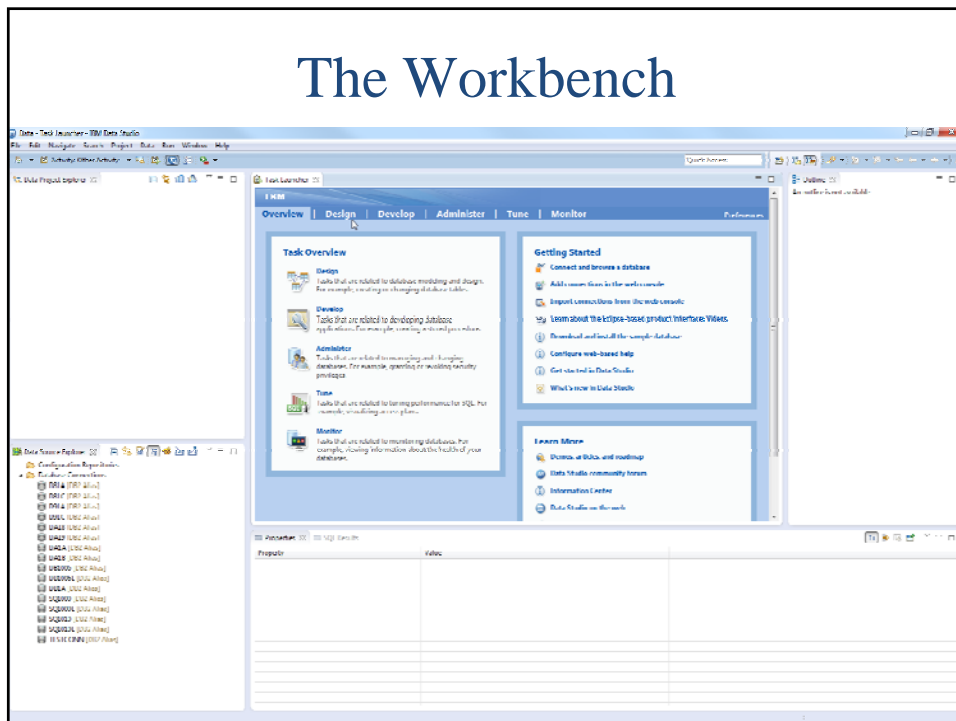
The Workbench

Data - Task Launcher - IBM Data Studio

File Edit Navigate Search Project Data Run Window Help

Quick Access

Data Project Explorer

Task Launcher

Outline

An outline is not available.

IBM

Overview | Design | Develop | Administer | Tune | Monitor

Preferences

Task Overview

Design
Tasks that are related to database modeling and design. For example, creating or changing database tables.

Develop
Tasks that are related to developing database applications. For example, creating a stored procedure.

Administer
Tasks that are related to managing and changing databases. For example, granting or revoking security privileges.

Tune
Tasks that are related to tuning performance for SQL. For example, visualizing access plans.

Monitor
Tasks that are related to monitoring databases. For example, viewing information about the health of your databases.

Getting Started

Connect and browse a database
Add connections in the web console
Import connections from the web console
Learn about the Eclipse-based product interface: Videos
Download and install the sample database
Configure web-based help
Get started in Data Studio
What's new in Data Studio

Learn More

Demos at Data and roadmap
Data Studio community forum
Information Center
Data Studio on the web

Data Source Explorer

Configuration Repositories
Database Connections
DB1 [DB2 Alias]
DB1 [DB2 Alias]
DB1 [DB2 Alias]
DB2 [DB2 Alias]
DB2 [DB2 Alias]
DB2 [DB2 Alias]
DB2A [DB2 Alias]
DB2B [DB2 Alias]
DBS [DB2 Alias]
DBS [DB2 Alias]
DBSA [DB2 Alias]
SQ [DB2 Alias]
SQ [DB2 Alias]
SQ [DB2 Alias]
SQ [DB2 Alias]
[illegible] [DB2 Alias]

Properties SQL Results

Property
Value